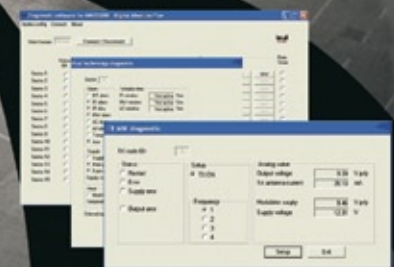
Diagnostic software for MM21000 - Digital Alarm Interface

Station A
Station B
Station C
Station D
Station E
Station F
Station G
Station H
Station I
Station J
Station K
Station L
Station M
Station N

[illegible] diagnostic

Connect / Disconnect

TX-AM diagnostic

TX node ID

Status
Normal
Error
Supply error

Output error

Setup
TX-ON

Frequency
1
2
3
4

Analog values
Output voltage 0.00 V p/p
TX antenna current 00.10 mA
Modulation supply 0.00 V p/p
Supply voltage 12.81 V

Setup
Exit